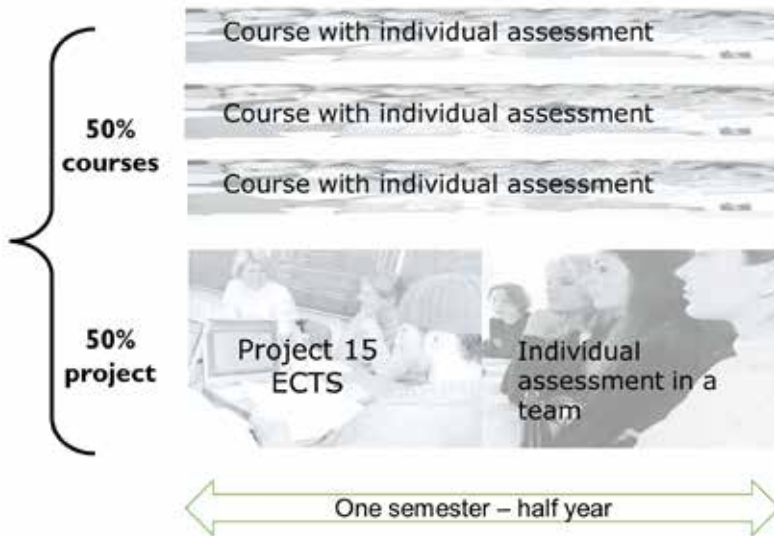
Course with individual assessment

Course with individual assessment

Course with individual assessment

50% courses

50% project

Project 15 ECTS

Individual assessment in a team

One semester – half year